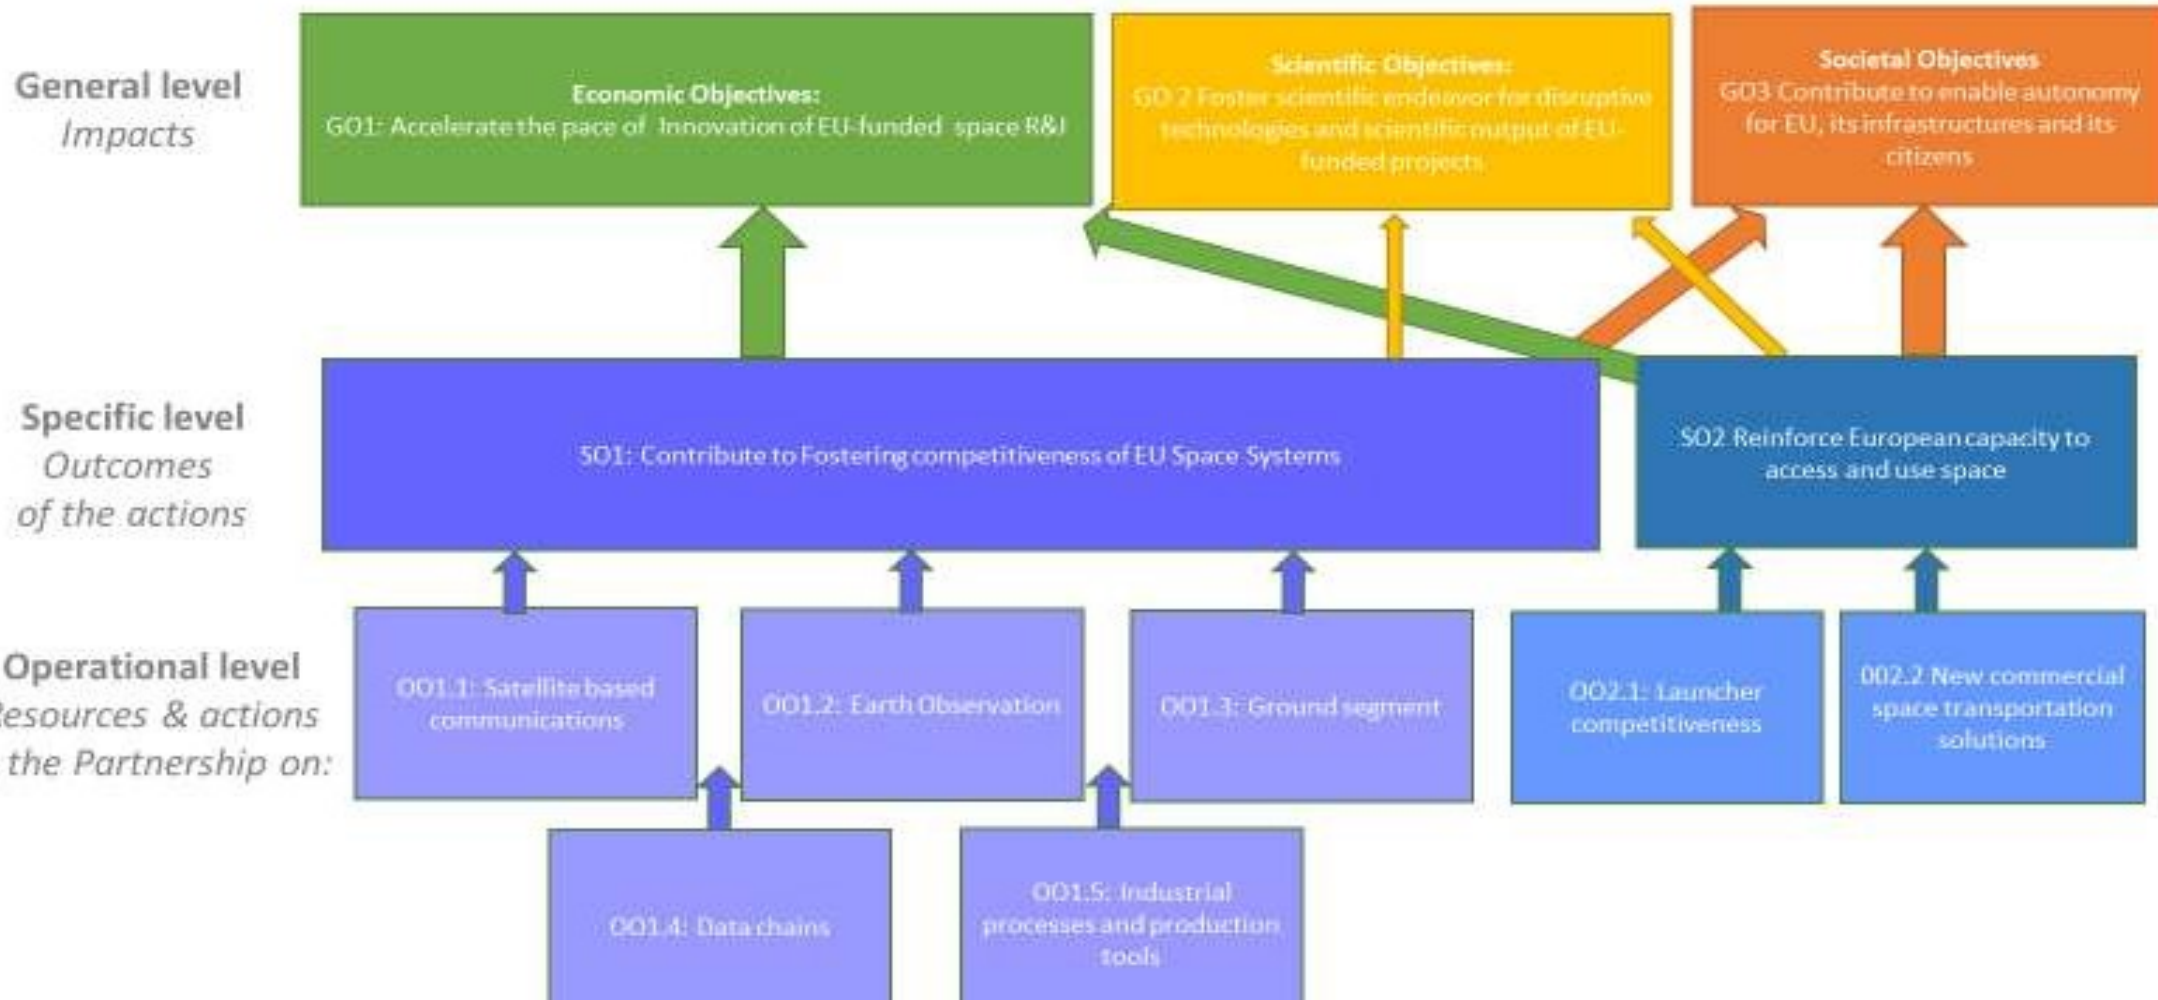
General level
Impacts

Economic Objectives:
GO1: Accelerate the pace of Innovation of EU-funded space R&I

Scientific Objectives:
GO 2 Foster scientific endeavor for disruptive technologies and scientific output of EU-funded projects

Societal Objectives
GO3 Contribute to enable autonomy for EU, its infrastructures and its citizens

Specific level
Outcomes
of the actions

SO1: Contribute to Fostering competitiveness of EU Space Systems

SO2 Reinforce European capacity to access and use space

Operational level
esources & actions
the Partnership on:

OO1.1: Satellite based communications

OO1.2: Earth Observation

OO1.3: Ground segment

OO2.1: Launcher competitiveness

OO2.2 New commercial space transportation solutions

OO1.4: Data chains

OO1.5: Industrial processes and production tools